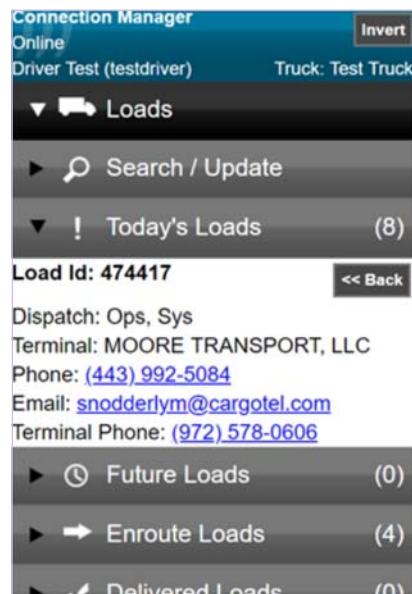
Connection Manager
Online
Invert
Driver Test (testdriver)
Truck: Test Truck

Loads

Search / Update

Today's Loads (8)

Load Id: 474417
<< Back

Dispatch: Ops, Sys
Terminal: MOORE TRANSPORT, LLC
Phone: (443) 992-5084
Email: snodderlym@cargotel.com
Terminal Phone: (972) 578-0606

Future Loads (0)

Enroute Loads (4)

Delivered Loads (0)